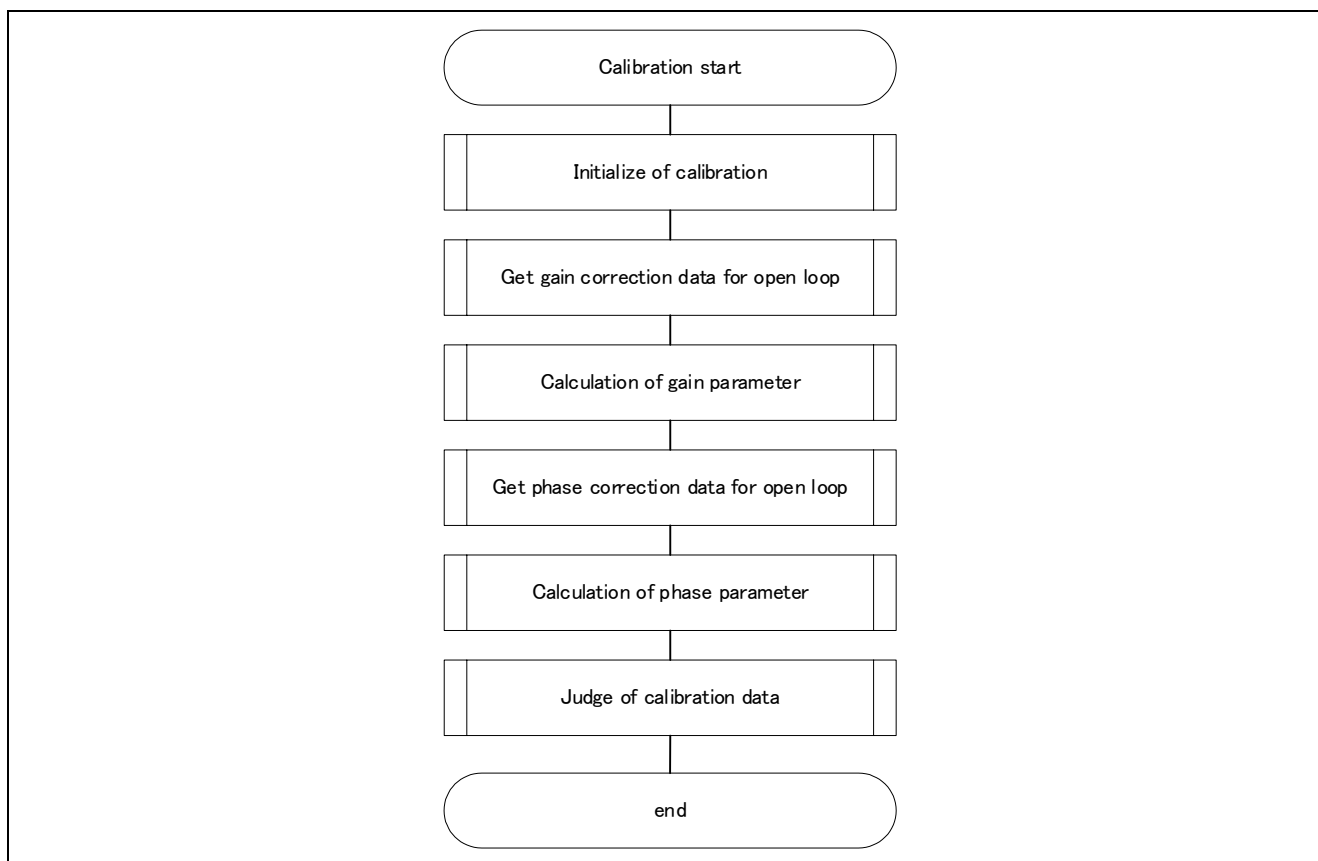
Calibration start

Initialize of calibration

Get gain correction data for open loop

Calculation of gain parameter

Get phase correction data for open loop

Calculation of phase parameter

Judge of calibration data

end